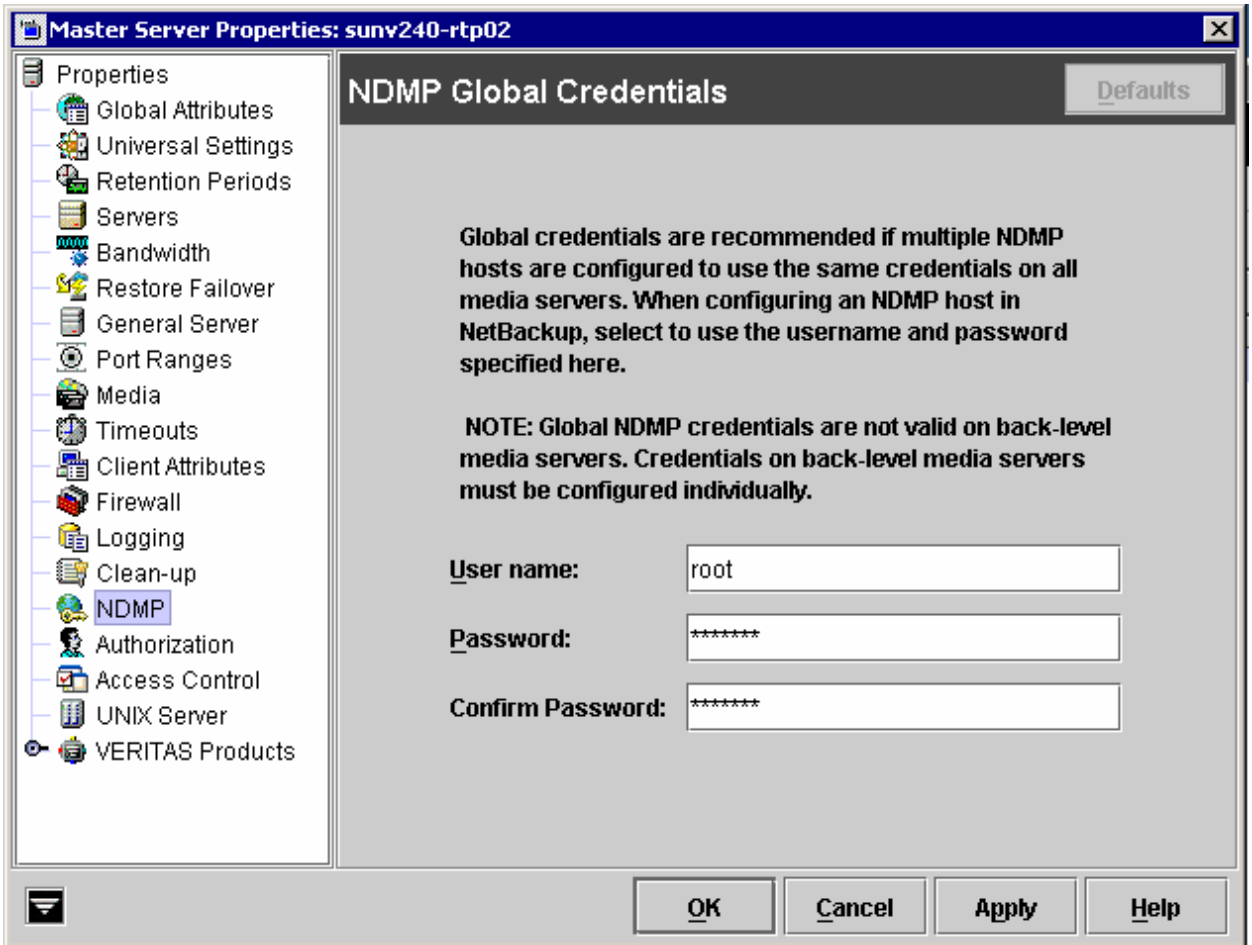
Master Server Properties: sunv240-rtp02

Properties
Global Attributes
Universal Settings
Retention Periods
Servers
Bandwidth
Restore Failover
General Server
Port Ranges
Media
Timeouts
Client Attributes
Firewall
Logging
Clean-up
NDMP
Authorization
Access Control
UNIX Server
VERITAS Products

NDMP Global Credentials

Defaults

Global credentials are recommended if multiple NDMP hosts are configured to use the same credentials on all media servers. When configuring an NDMP host in NetBackup, select to use the username and password specified here.

NOTE: Global NDMP credentials are not valid on back-level media servers. Credentials on back-level media servers must be configured individually.

User name: root

Password: *******

Confirm Password: *******

OK Cancel Apply Help